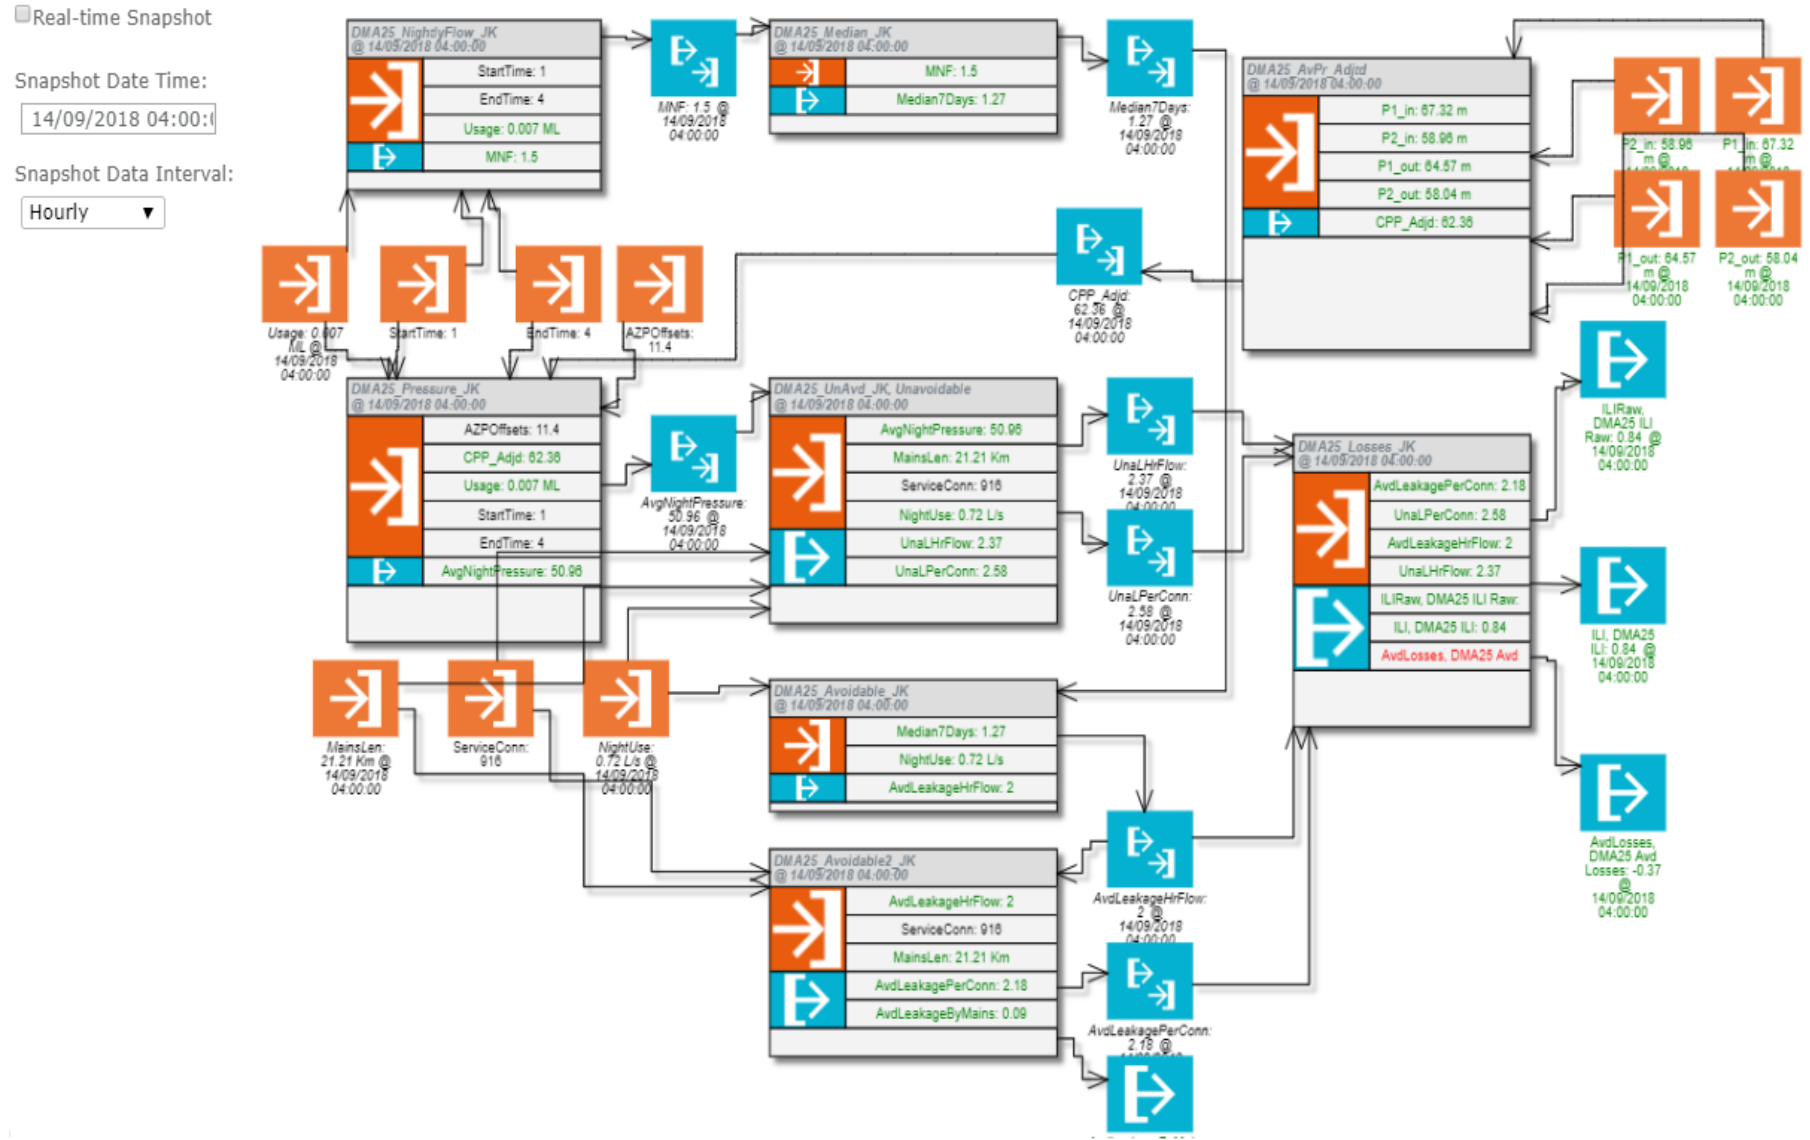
Real-time Snapshot

Snapshot Date Time:

14/09/2018 04:00:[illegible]

Snapshot Data Interval:

Hourly ▼

DMA25_NightlyFlow_JK
@ 14/09/2018 04:00:00

StartTime: 1

EndTime: 4

Usage: 0.007 ML

MNF: 1.5

MNF: 1.5 @ 14/09/2018 04:00:00

DMA25_Median_JK
@ 14/09/2018 04:00:00

MNF: 1.5

Median7Days: 1.27

Median7Days: 1.27 @ 14/09/2018 04:00:00

DMA25_AvPr_Adjd
@ 14/09/2018 04:00:00

P1_in: 67.32 m

P2_in: 58.96 m

P1_out: 64.57 m

P2_out: 58.04 m

CPP_Adjd: 62.36

P2_in: 58.96 m @ 14/09/2018

P1_in: 67.32 m @ 14/09/2018

P1_out: 64.57 m @ 14/09/2018 04:00:00

P2_out: 58.04 m @ 14/09/2018 04:00:00

CPP_Adjd: 62.36 @ 14/09/2018 04:00:00

Usage: 0.007 ML @ 14/09/2018 04:00:00

StartTime: 1

EndTime: 4

AZPOffsets: 11.4

DMA25_Pressure_JK
@ 14/09/2018 04:00:00

AZPOffsets: 11.4

CPP_Adjd: 62.36

Usage: 0.007 ML

StartTime: 1

EndTime: 4

AvgNightPressure: 50.96

AvgNightPressure: 50.96 @ 14/09/2018 04:00:00

DMA25_UnAvd_JK, Unavoidable
@ 14/09/2018 04:00:00

AvgNightPressure: 50.96

MainsLen: 21.21 Km

ServiceConn: 916

NightUse: 0.72 L/s

UnaLHrFlow: 2.37

UnaLPerConn: 2.58

UnaLHrFlow: 2.37 @ 14/09/2018 04:00:00

UnaLPerConn: 2.58 @ 14/09/2018 04:00:00

DMA25_Losses_JK
@ 14/09/2018 04:00:00

AvdLeakagePerConn: 2.18

UnaLPerConn: 2.58

AvdLeakageHrFlow: 2

UnaLHrFlow: 2.37

ILIRaw, DMA25 ILI Raw:

ILI, DMA25 ILI: 0.84

AvdLosses, DMA25 Avd

ILIRaw, DMA25 ILI Raw: 0.84 @ 14/09/2018 04:00:00

ILI, DMA25 ILI: 0.84 @ 14/09/2018 04:00:00

AvdLosses, DMA25 Avd Losses: -0.37 @ 14/09/2018 04:00:00

MainsLen: 21.21 Km @ 14/09/2018 04:00:00

ServiceConn: 916

NightUse: 0.72 L/s @ 14/09/2018 04:00:00

DMA25_Avoidable_JK
@ 14/09/2018 04:00:00

Median7Days: 1.27

NightUse: 0.72 L/s

AvdLeakageHrFlow: 2

AvdLeakageHrFlow: 2 @ 14/09/2018 04:00:00

DMA25_Avoidable2_JK
@ 14/09/2018 04:00:00

AvdLeakageHrFlow: 2

ServiceConn: 916

MainsLen: 21.21 Km

AvdLeakagePerConn: 2.18

AvdLeakageByMains: 0.09

AvdLeakagePerConn: 2.18 @ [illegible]